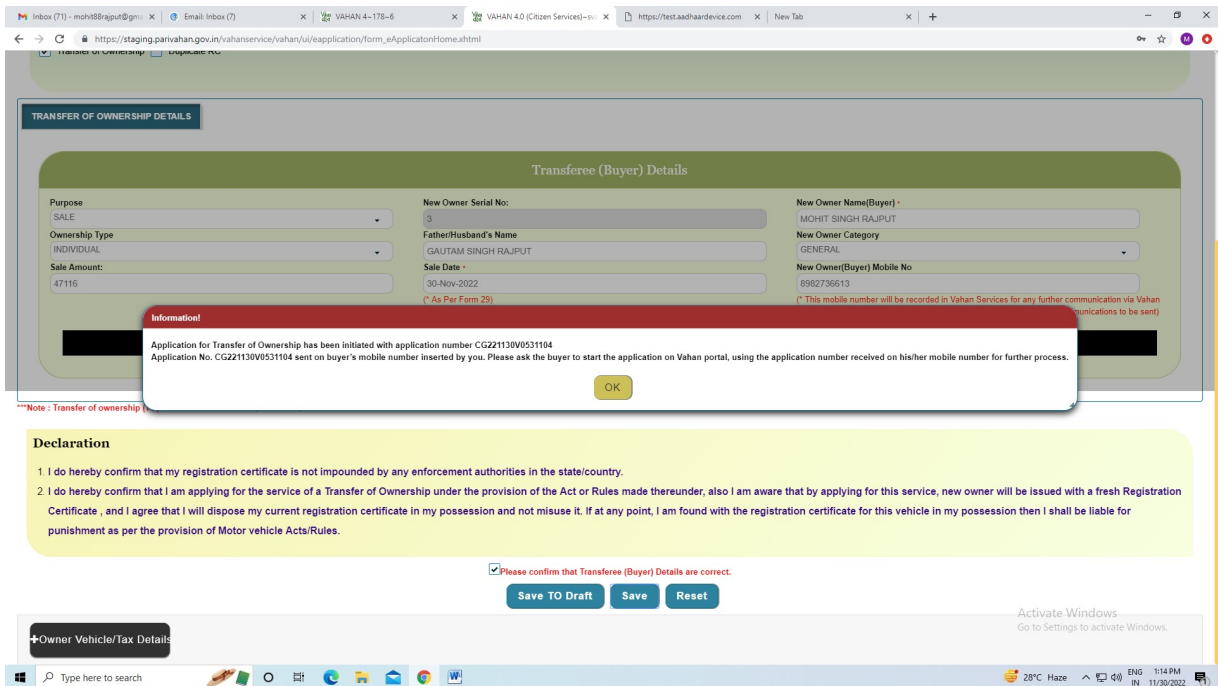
Inbox (71) - mohit88rajput@gm ×
Email: Inbox (7) ×
VAHAN 4~178~6 ×
VAHAN 4.0 (Citizen Services)~sv ×
https://test.aadhaardevice.com ×
New Tab ×

https://staging.parivahan.gov.in/vahanservice/vahan/ui/eapplication/form_eApplicatonHome.xhtml

Transfer of Ownership Duplicate RC

TRANSFER OF OWNERSHIP DETAILS

Transferee (Buyer) Details

Purpose
SALE
New Owner Serial No:
3
New Owner Name(Buyer) *
MOHIT SINGH RAJPUT
Ownership Type
INDIVIDUAL
Father/Husband's Name
GAUTAM SINGH RAJPUT
New Owner Category
GENERAL
Sale Amount:
47116
Sale Date *
30-Nov-2022
(* As Per Form 29)
New Owner(Buyer) Mobile No
8982736613
(* This mobile number will be recorded in Vahan Services for any further communication via Vahan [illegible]munications to be sent)

Information!

Application for Transfer of Ownership has been initiated with application number CG221130V0531104
Application No. CG221130V0531104 sent on buyer's mobile number inserted by you. Please ask the buyer to start the application on Vahan portal, using the application number received on his/her mobile number for further process.

OK

***Note : Transfer of ownership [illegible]

Declaration

1. I do hereby confirm that my registration certificate is not impounded by any enforcement authorities in the state/country.

2. I do hereby confirm that I am applying for the service of a Transfer of Ownership under the provision of the Act or Rules made thereunder, also I am aware that by applying for this service, new owner will be issued with a fresh Registration Certificate , and I agree that I will dispose my current registration certificate in my possession and not misuse it. If at any point, I am found with the registration certificate for this vehicle in my possession then I shall be liable for punishment as per the provision of Motor vehicle Acts/Rules.

Please confirm that Transferee (Buyer) Details are correct.

Save TO Draft Save Reset

Activate Windows
Go to Settings to activate Windows.

+Owner Vehicle/Tax Details

Type here to search

28°C Haze ENG IN 1:14 PM 11/30/2022